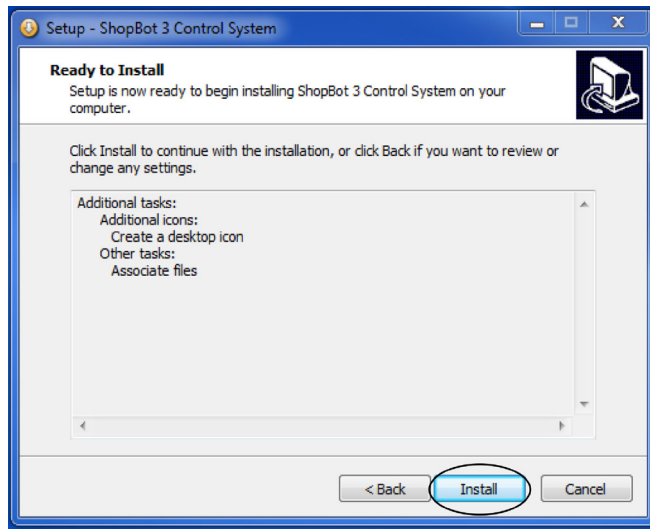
Setup - ShopBot 3 Control System

Ready to Install
Setup is now ready to begin installing ShopBot 3 Control System on your computer.

Click Install to continue with the installation, or click Back if you want to review or change any settings.

Additional tasks:
Additional icons:
Create a desktop icon
Other tasks:
Associate files

< Back
Install
Cancel